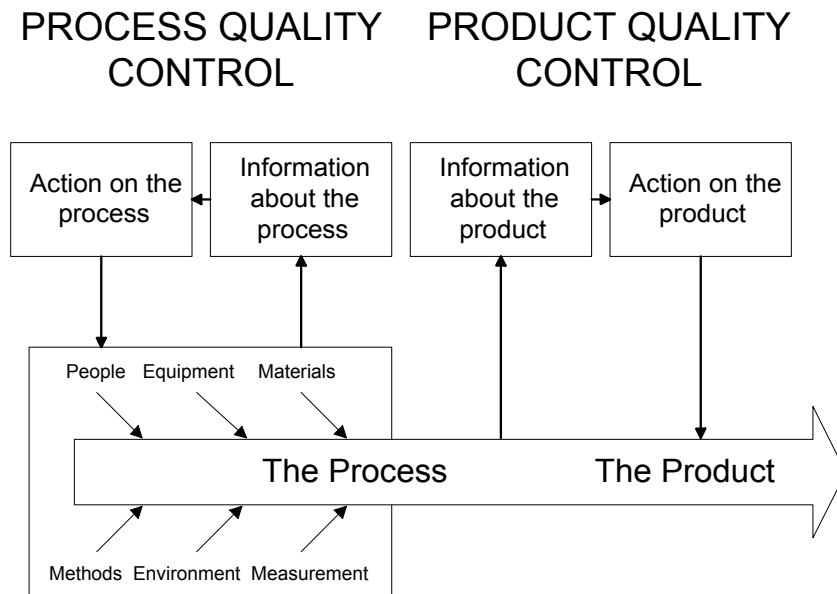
PROCESS QUALITY CONTROL

PRODUCT QUALITY CONTROL

Action on the process

Information about the process

Information about the product

Action on the product

People Equipment Materials

The Process

The Product

Methods Environment Measurement